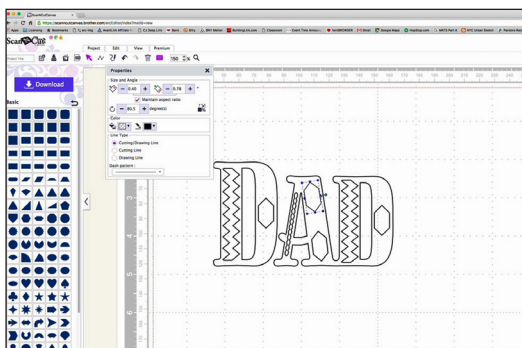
ScanNCut

Download

Basic

Project Edit View Premium

Properties

Size and Angle

0.45

0.78

Maintain aspect ratio

90.5

degree(s)

Color

Line Type

Cutting Drawing Line

Cutting Line

Drawing Line

Dash pattern

DAD